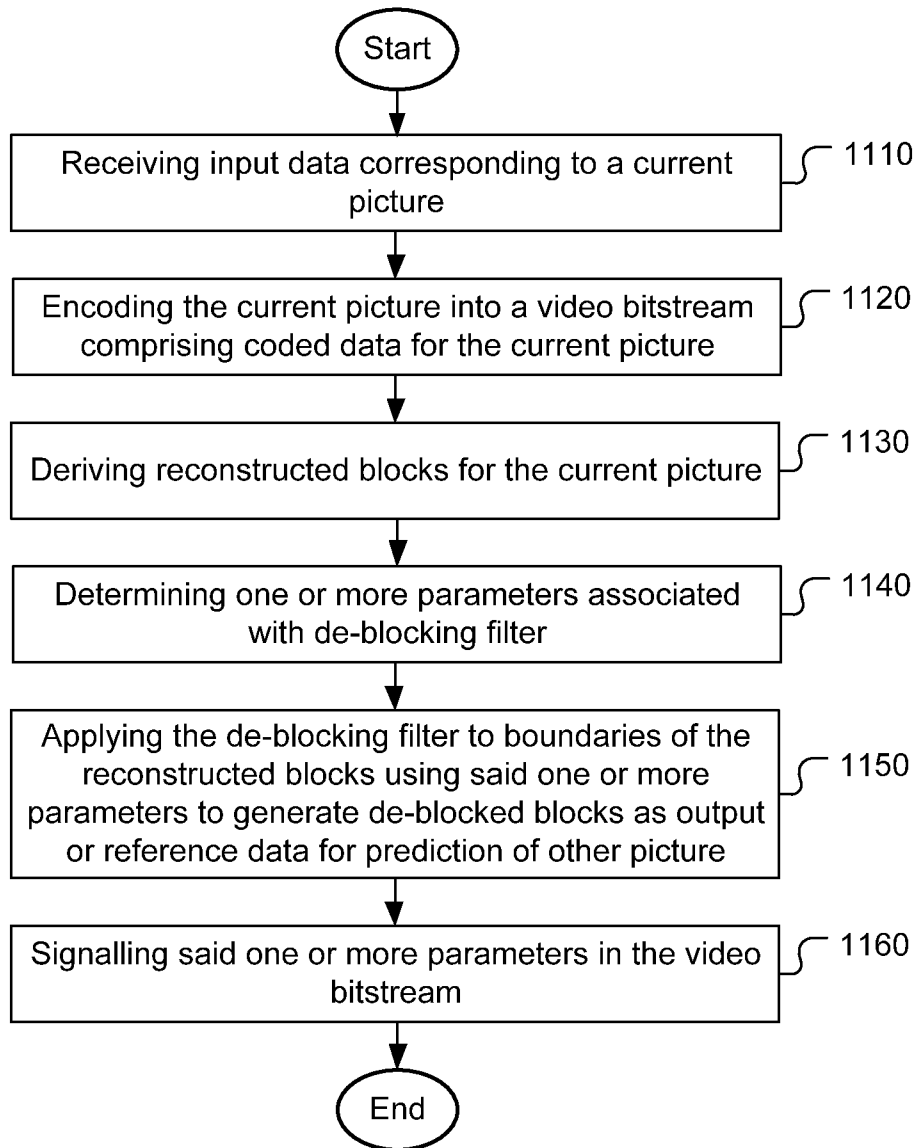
Start

Receiving input data corresponding to a current picture

1110

Encoding the current picture into a video bitstream comprising coded data for the current picture

1120

Deriving reconstructed blocks for the current picture

1130

Determining one or more parameters associated with de-blocking filter

1140

Applying the de-blocking filter to boundaries of the reconstructed blocks using said one or more parameters to generate de-blocked blocks as output or reference data for prediction of other picture

1150

Signalling said one or more parameters in the video bitstream

1160

End